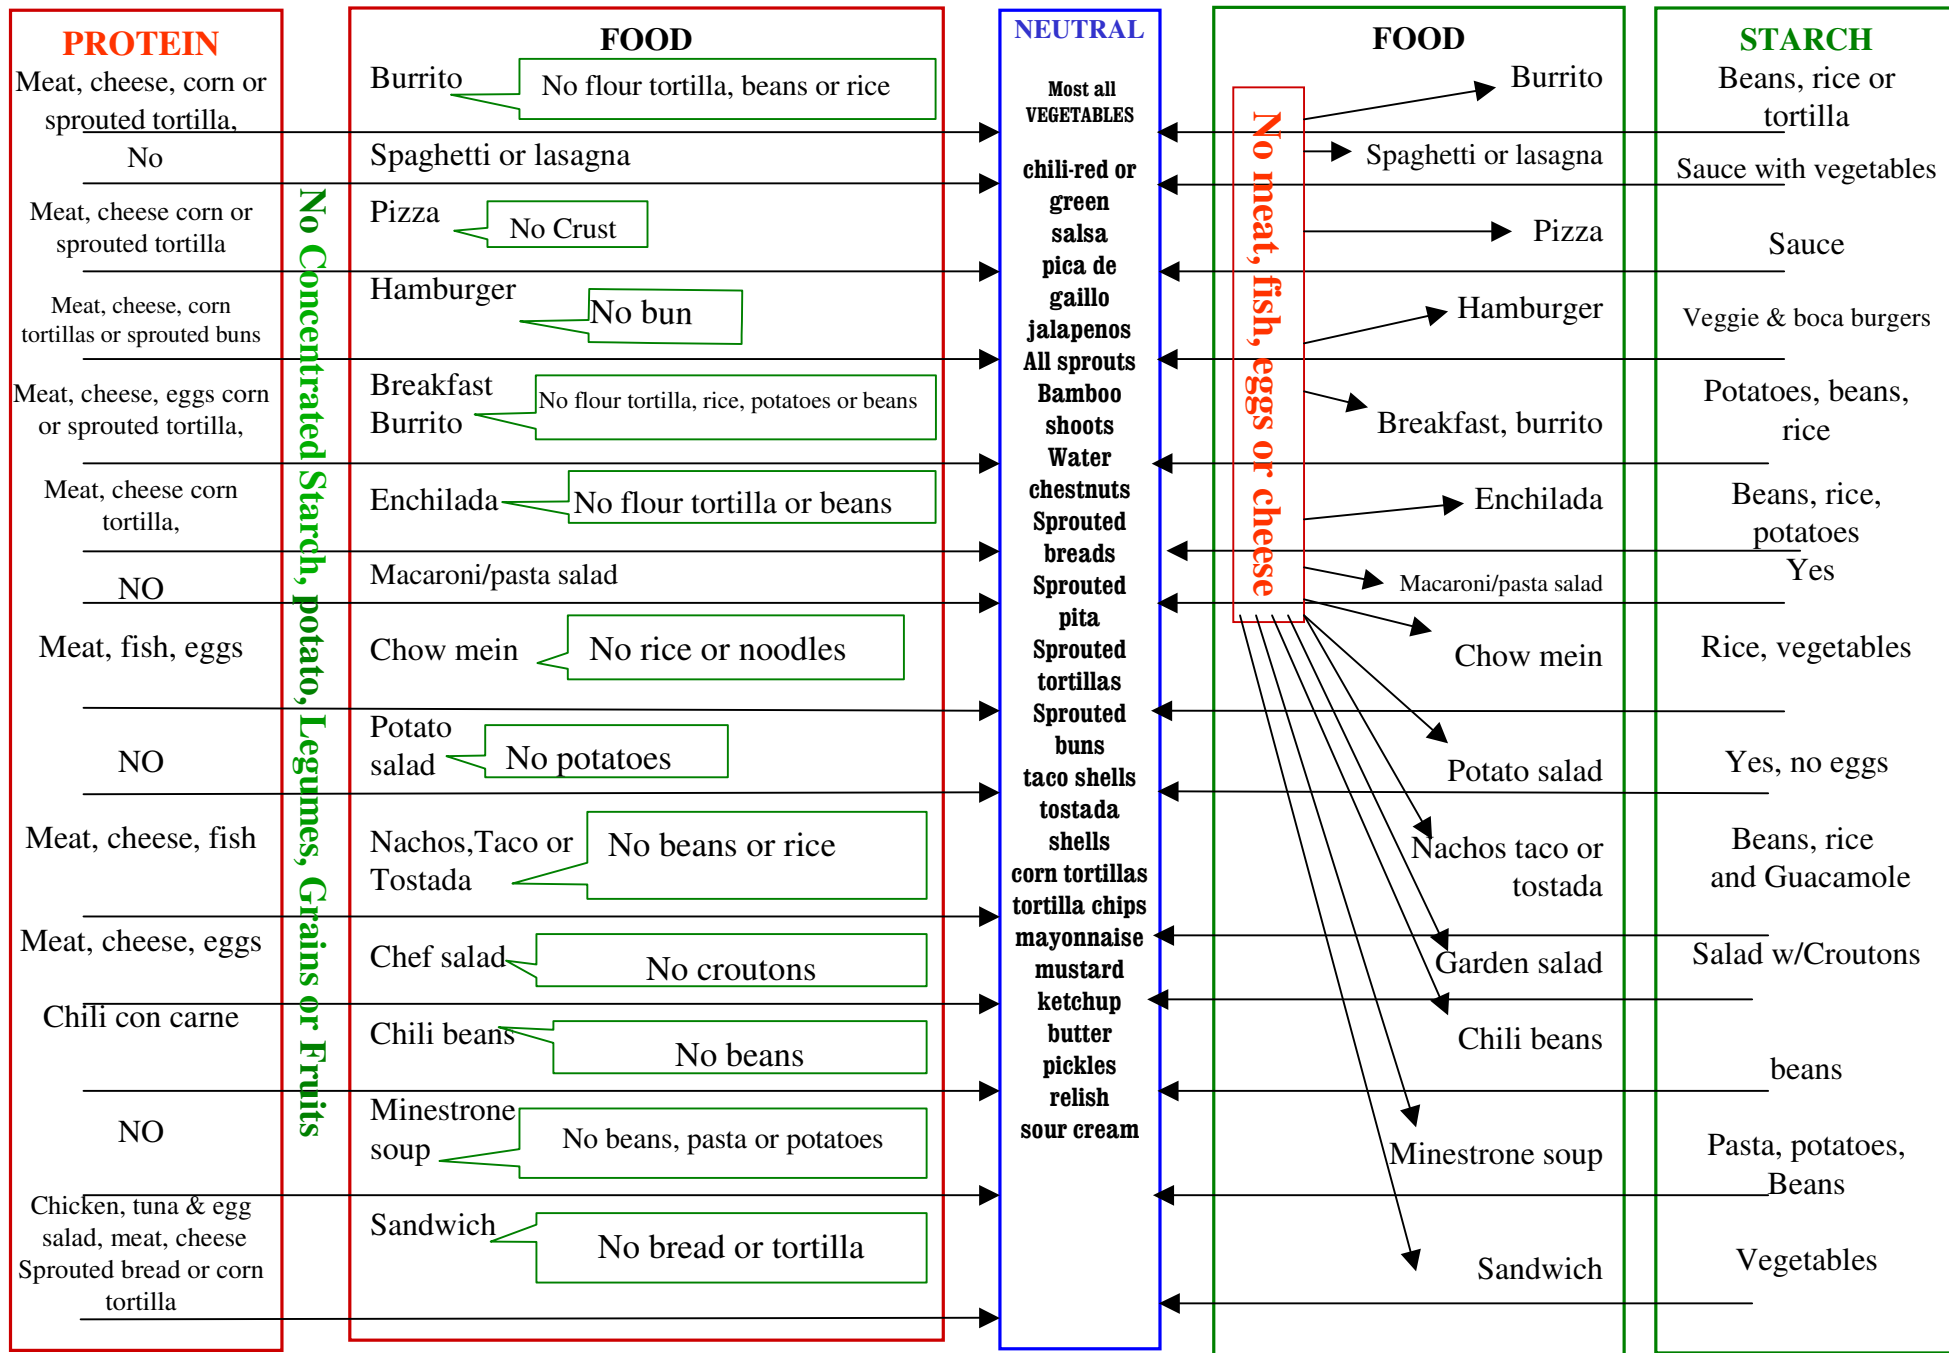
PROTEIN
Meat, cheese, corn or sprouted tortilla,
No
Meat, cheese corn or sprouted tortilla
Meat, cheese, corn tortillas or sprouted buns
Meat, cheese, eggs corn or sprouted tortilla,
Meat, cheese corn tortilla,
NO
Meat, fish, eggs
NO
Meat, cheese, fish
Meat, cheese, eggs
Chili con carne
NO
Chicken, tuna & egg salad, meat, cheese Sprouted bread or corn tortilla

No Concentrated Starch, potato, Legumes, Grains or Fruits

FOOD
Burrito
No flour tortilla, beans or rice
Spaghetti or lasagna
Pizza
No Crust
Hamburger
No bun
Breakfast Burrito
No flour tortilla, rice, potatoes or beans
Enchilada
No flour tortilla or beans
Macaroni/pasta salad
Chow mein
No rice or noodles
Potato salad
No potatoes
Nachos,Taco or Tostada
No beans or rice
Chef salad
No croutons
Chili beans
No beans
Minestrone soup
No beans, pasta or potatoes
Sandwich
No bread or tortilla

NEUTRAL
Most all VEGETABLES
chili-red or green salsa
pica de gaillo
jalapenos
All sprouts
Bamboo shoots
Water chestnuts
Sprouted breads
Sprouted pita
Sprouted tortillas
Sprouted buns
taco shells
tostada shells
corn tortillas
tortilla chips
mayonnaise
mustard
ketchup
butter
pickles
relish
sour cream

No meat, fish, eggs or cheese

FOOD
Burrito
Spaghetti or lasagna
Pizza
Hamburger
Breakfast, burrito
Enchilada
Macaroni/pasta salad
Chow mein
Potato salad
Nachos taco or tostada
Garden salad
Chili beans
Minestrone soup
Sandwich

STARCH
Beans, rice or tortilla
Sauce with vegetables
Sauce
Veggie & boca burgers
Potatoes, beans, rice
Beans, rice, potatoes
Yes
Rice, vegetables
Yes, no eggs
Beans, rice and Guacamole
Salad w/Croutons
beans
Pasta, potatoes, Beans
Vegetables